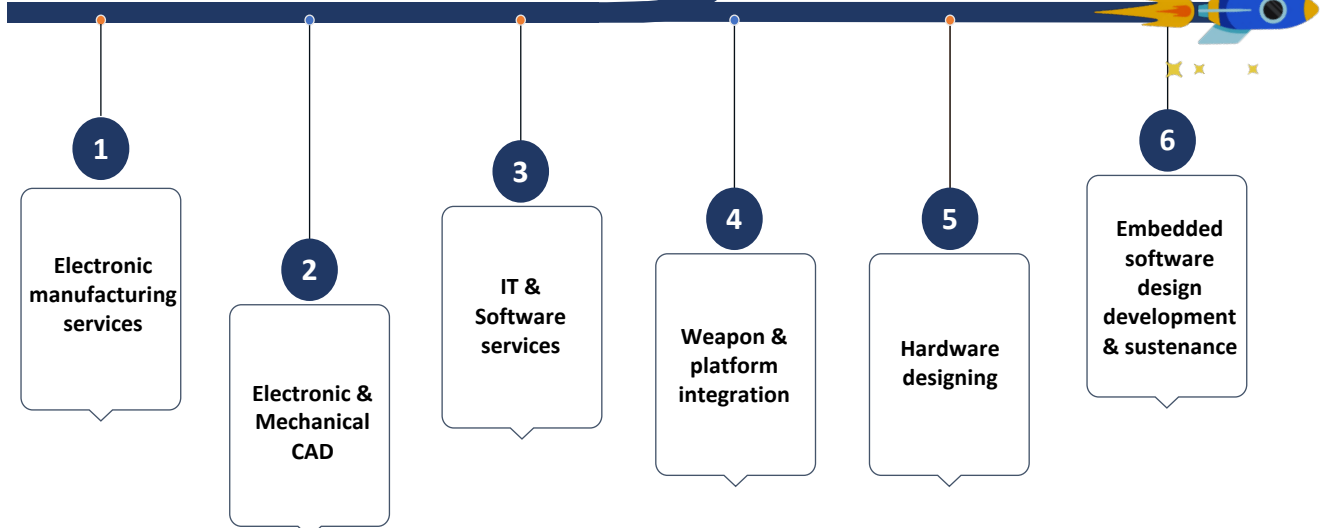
1

Electronic manufacturing services

2

Electronic & Mechanical CAD

3

IT & Software services

4

Weapon & platform integration

5

Hardware designing

6

Embedded software design development & sustenance